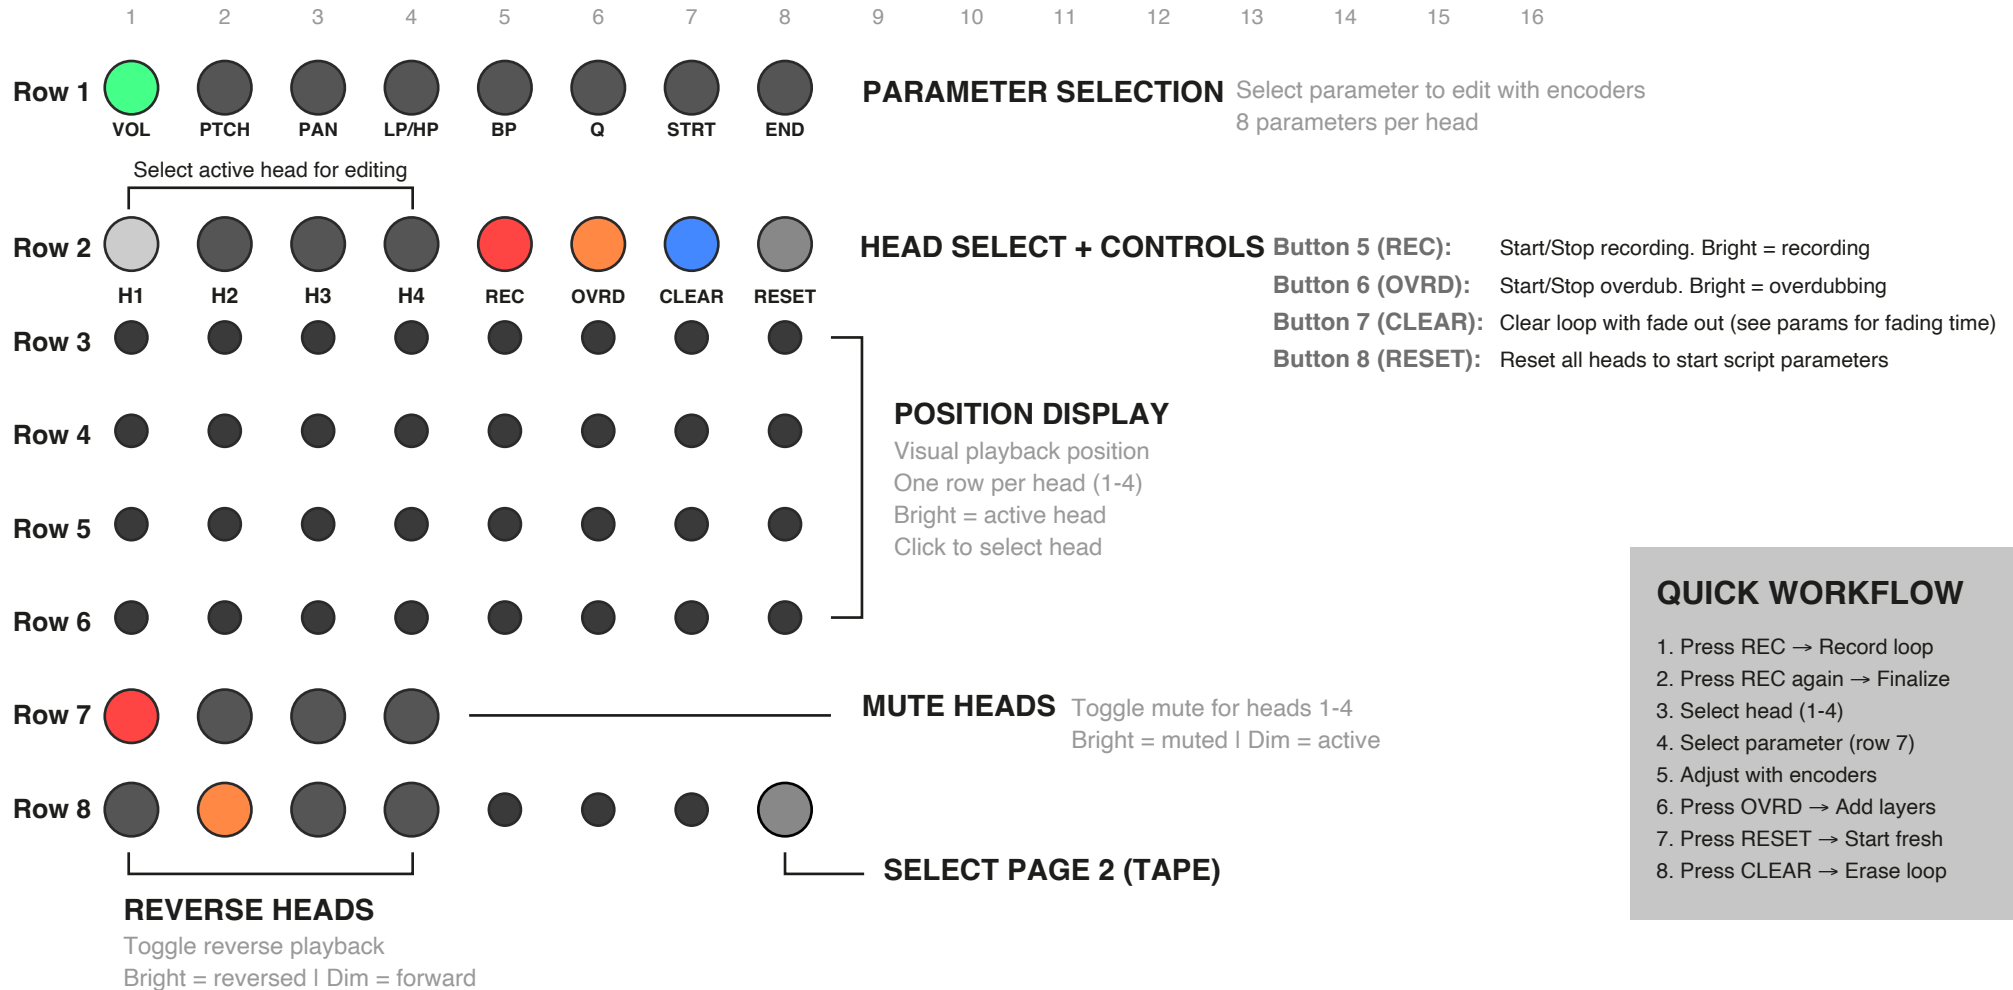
1 2 3 4 5 6 7 8 9 10 11 12 13 14 15 16

Row 1
VOL PTCH PAN LP/HP BP Q STRT END

PARAMETER SELECTION Select parameter to edit with encoders
8 parameters per head

Select active head for editing

Row 2
H1 H2 H3 H4 REC OVRD CLEAR RESET

HEAD SELECT + CONTROLS
Button 5 (REC): Start/Stop recording. Bright = recording
Button 6 (OVRD): Start/Stop overdub. Bright = overdubbing
Button 7 (CLEAR): Clear loop with fade out (see params for fading time)
Button 8 (RESET): Reset all heads to start script parameters

Row 3

Row 4

Row 5

Row 6

POSITION DISPLAY
Visual playback position
One row per head (1-4)
Bright = active head
Click to select head

QUICK WORKFLOW
1. Press REC → Record loop
2. Press REC again → Finalize
3. Select head (1-4)
4. Select parameter (row 7)
5. Adjust with encoders
6. Press OVRD → Add layers
7. Press RESET → Start fresh
8. Press CLEAR → Erase loop

Row 7

MUTE HEADS Toggle mute for heads 1-4
Bright = muted | Dim = active

Row 8

SELECT PAGE 2 (TAPE)

REVERSE HEADS
Toggle reverse playback
Bright = reversed | Dim = forward